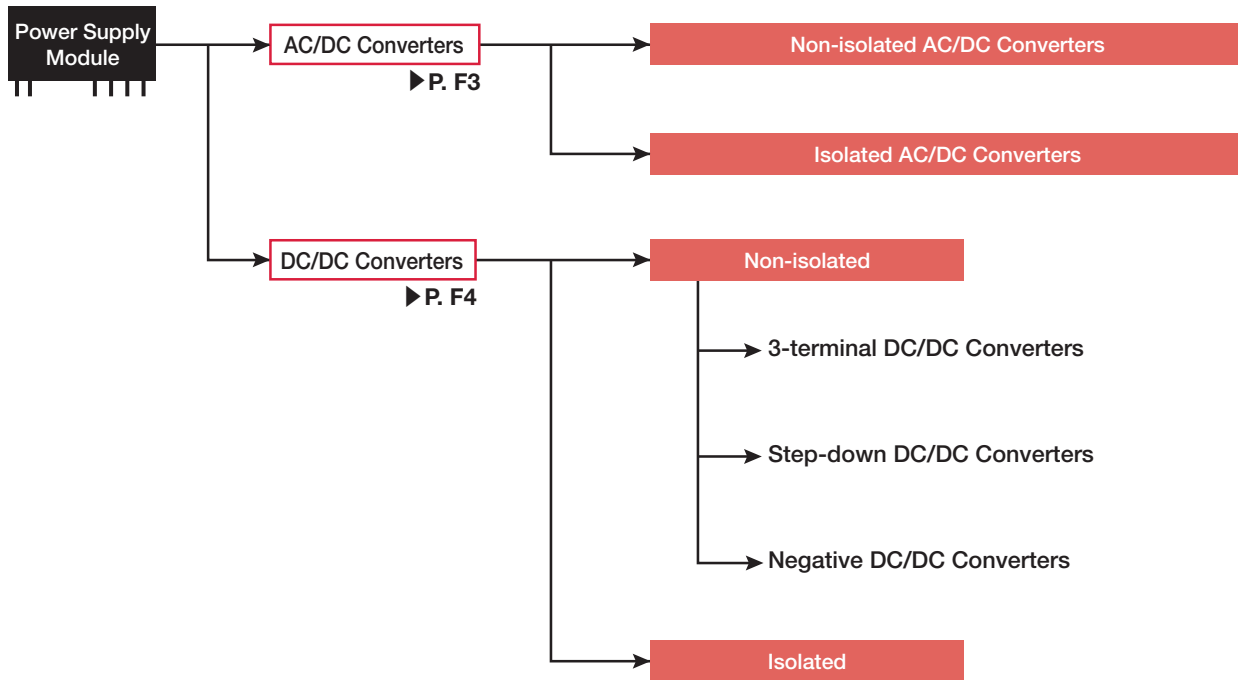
Power Supply Module

AC/DC Converters
▶P. F3

Non-isolated AC/DC Converters

Isolated AC/DC Converters

DC/DC Converters
▶P. F4

Non-isolated

3-terminal DC/DC Converters

Step-down DC/DC Converters

Negative DC/DC Converters

Isolated